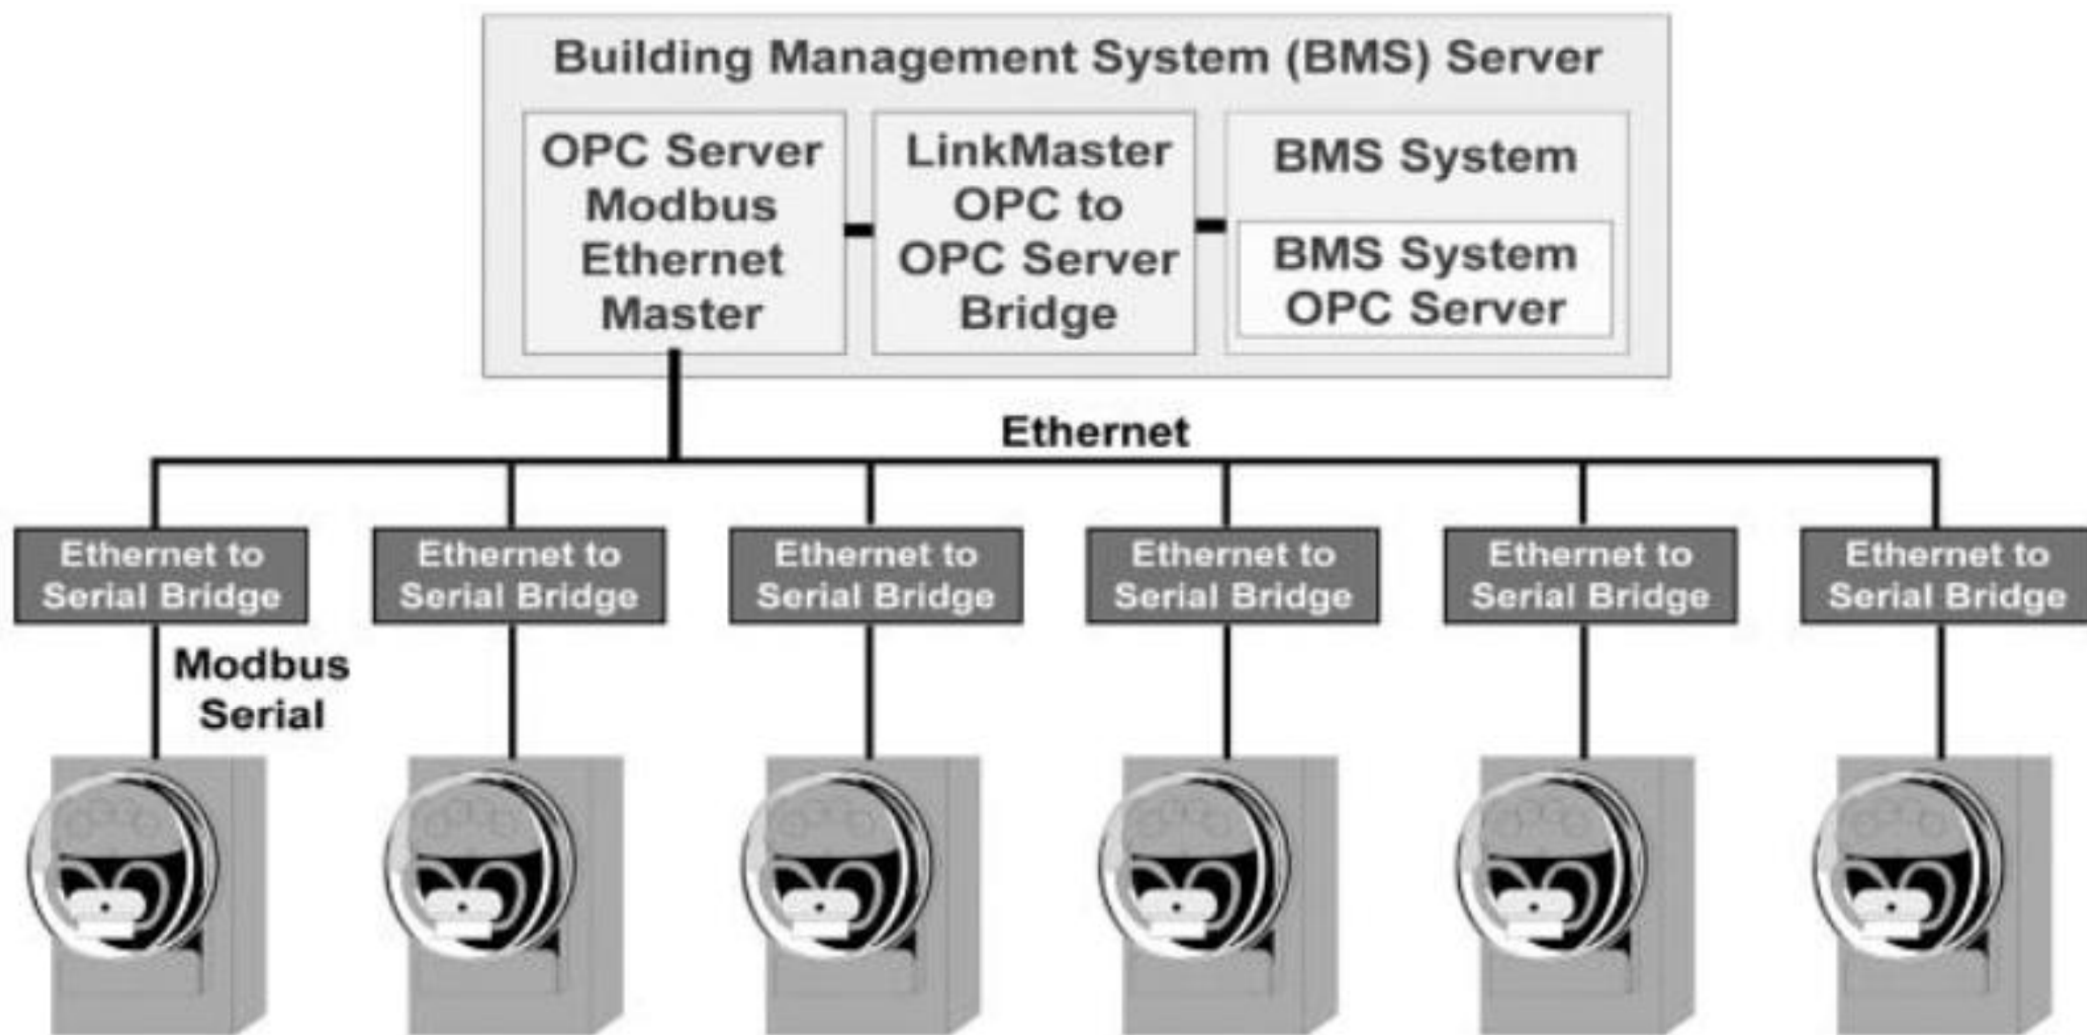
Building Management System (BMS) Server

OPC Server Modbus Ethernet Master

LinkMaster OPC to OPC Server Bridge

BMS System

BMS System OPC Server

Ethernet

Ethernet to Serial Bridge

Ethernet to Serial Bridge

Ethernet to Serial Bridge

Ethernet to Serial Bridge

Ethernet to Serial Bridge

Ethernet to Serial Bridge

Modbus Serial